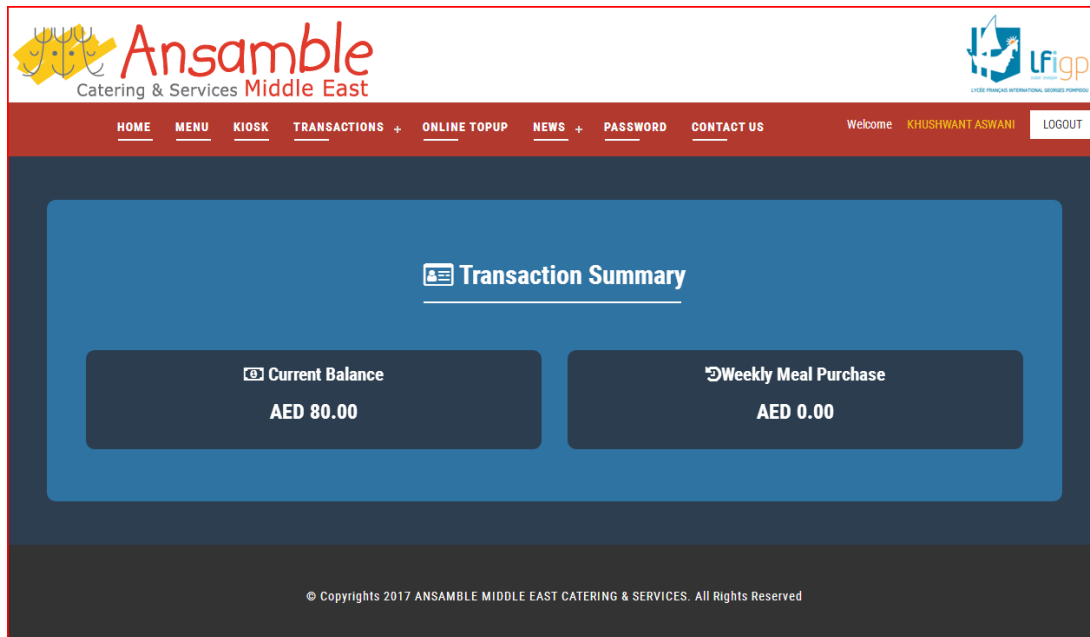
Ansamble
Catering & Services Middle East

lfigp
LYCÉE FRANÇAIS INTERNATIONAL GEORGES POMPIDOU

HOME MENU KIOSK TRANSACTIONS + ONLINE TOPUP NEWS + PASSWORD CONTACT US

Welcome KHUSHWANT ASWANI LOGOUT

Transaction Summary

Current Balance
AED 80.00

Weekly Meal Purchase
AED 0.00

© Copyrights 2017 ANSAMBLE MIDDLE EAST CATERING & SERVICES. All Rights Reserved